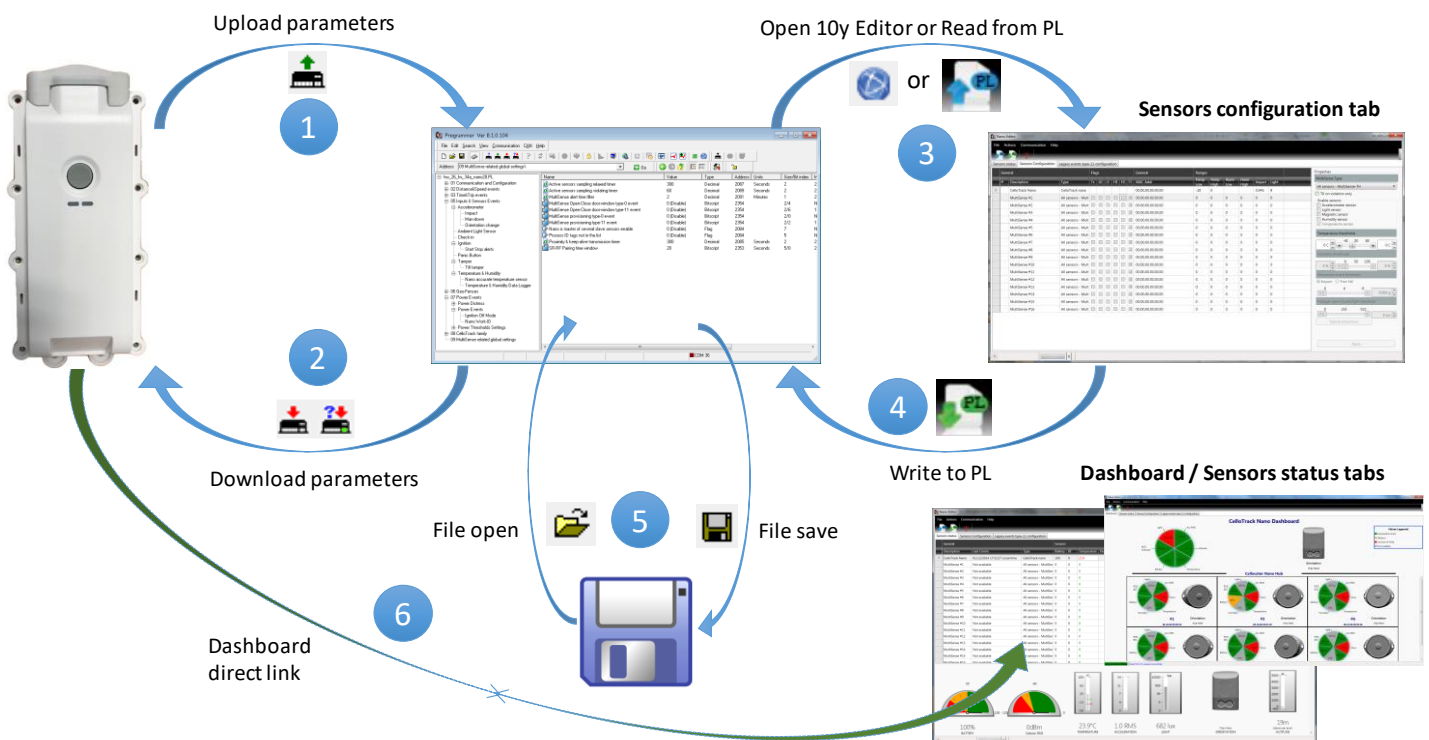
Upload parameters

1

Open 10y Editor or Read from PL

or

3

Sensors configuration tab

2

Download parameters

4

Write to PL

Dashboard / Sensors status tabs

File open

5

File save

6

Dashboard direct link

CelloTrack Nano Dashboard